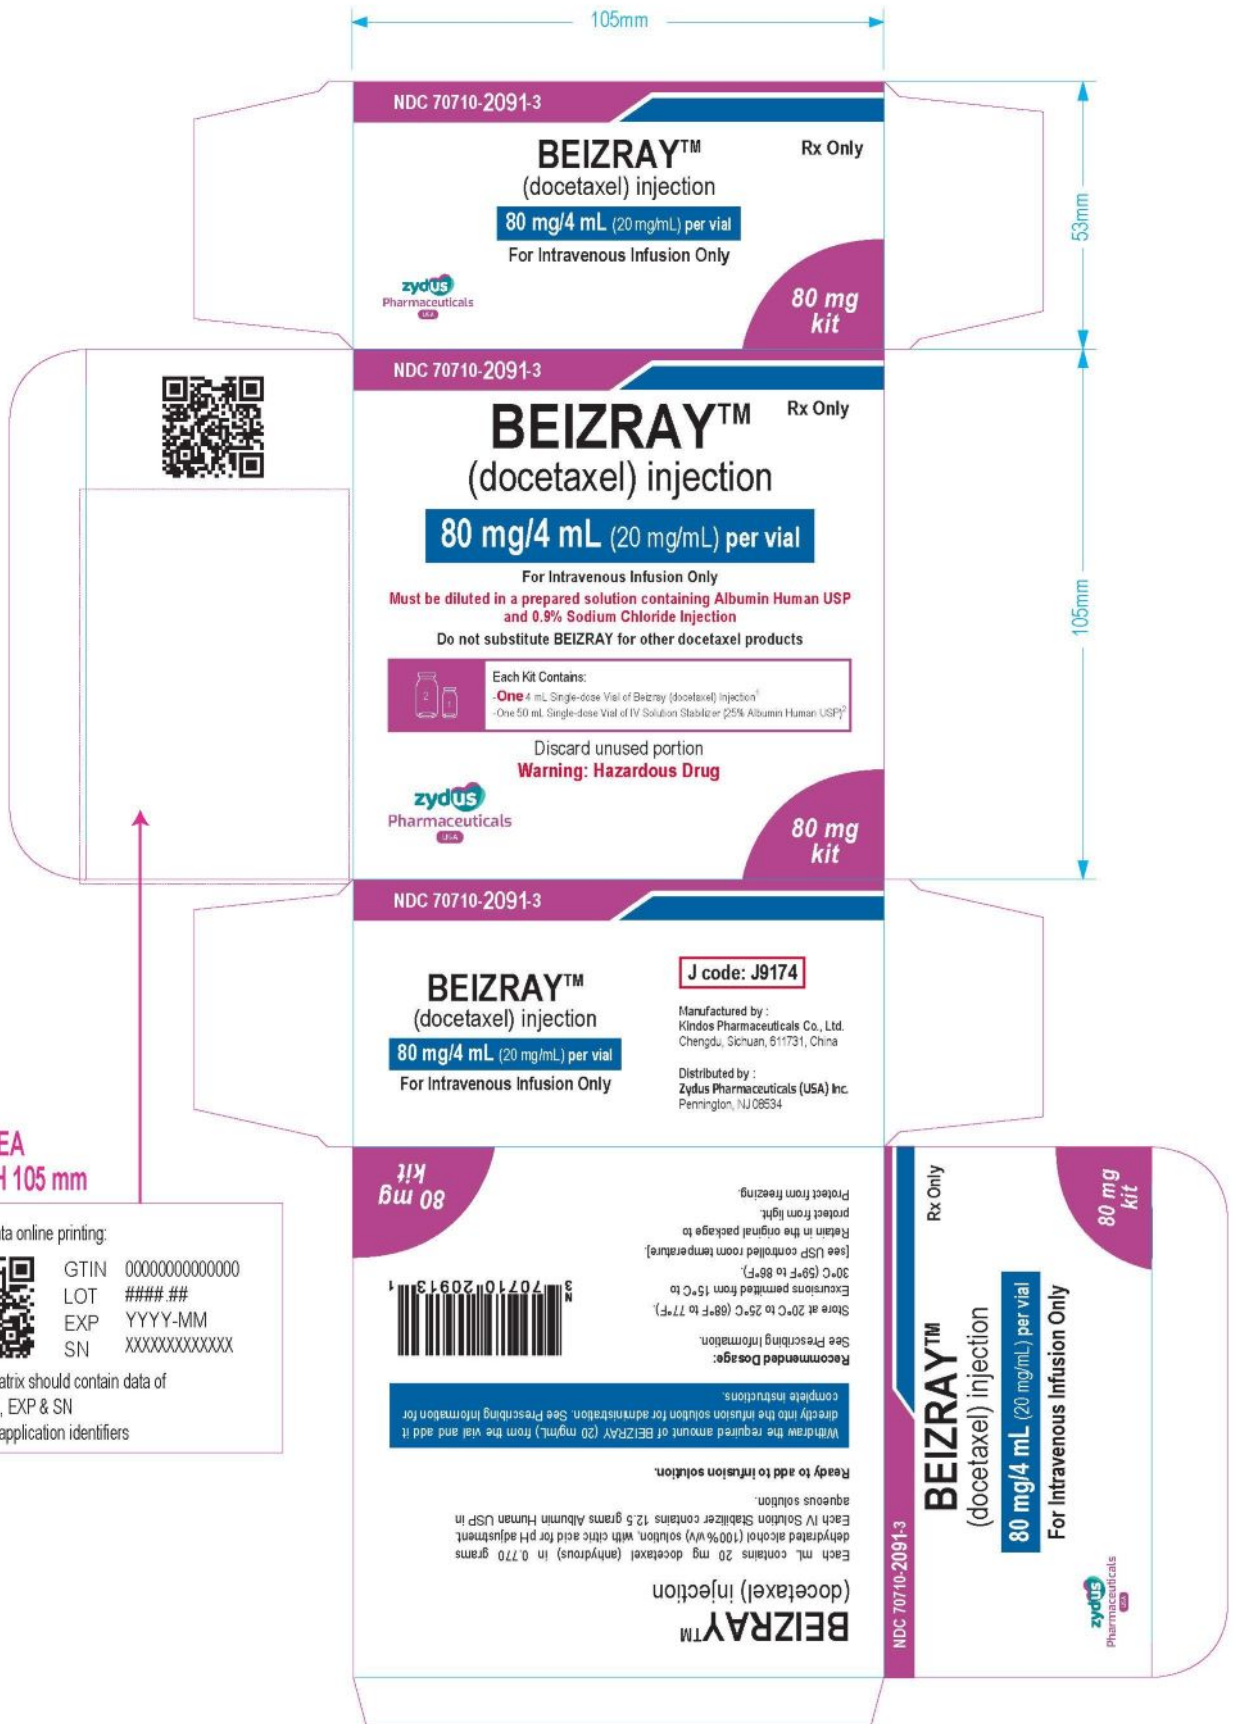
105mm

NDC 70710-2091-3

BEIZRAY™ Rx Only
(docetaxel) injection
80 mg/4 mL (20 mg/mL) per vial
For Intravenous Infusion Only

zydus Pharmaceuticals USA

80 mg kit

53mm

NDC 70710-2091-3

BEIZRAY™ Rx Only
(docetaxel) injection
80 mg/4 mL (20 mg/mL) per vial
For Intravenous Infusion Only
Must be diluted in a prepared solution containing Albumin Human USP and 0.9% Sodium Chloride Injection
Do not substitute BEIZRAY for other docetaxel products

Each Kit Contains:
-One 4 mL Single-dose Vial of Beizray (docetaxel) Injection¹
-One 50 mL Single-dose Vial of IV Solution Stabilizer (25% Albumin Human USP)²

Discard unused portion
Warning: Hazardous Drug

zydus Pharmaceuticals USA

80 mg kit

105mm

NDC 70710-2091-3

BEIZRAY™
(docetaxel) injection
80 mg/4 mL (20 mg/mL) per vial
For Intravenous Infusion Only

J code: J9174

Manufactured by :
Kindos Pharmaceuticals Co., Ltd.
Chengdu, Sichuan, 611731, China

Distributed by :
Zydus Pharmaceuticals (USA) Inc.
Pennington, NJ 08534

EA
H 105 mm

ta online printing:
GTIN 00000000000000
LOT ####.##
EXP YYYY-MM
SN XXXXXXXXXXXX
atrix should contain data of
, EXP & SN
application identifiers

80 mg kit

BEIZRAY™
(docetaxel) injection
Each mL contains 20 mg docetaxel (anhydrous) in 0.770 grams dehydrated alcohol (100% v/v) solution, with citric acid for pH adjustment.
Each IV Solution Stabilizer contains 12.5 grams Albumin Human USP in aqueous solution.

Ready to add to infusion solution.

Withdraw the required amount of BEIZRAY (20 mg/mL) from the vial and add it directly into the infusion solution for administration. See Prescribing Information for complete instructions.

Recommended Dosage:
See Prescribing Information.

Store at 20°C to 25°C (68°F to 77°F).
Excursions permitted from 15°C to 30°C (59°F to 86°F).
[see USP controlled room temperature]
Retain in the original package to protect from light.
Protect from freezing.

N 3 70710 20913 1

NDC 70710-2091-3
BEIZRAY™ Rx Only
(docetaxel) injection
80 mg/4 mL (20 mg/mL) per vial
For Intravenous Infusion Only
zydus Pharmaceuticals USA
80 mg kit